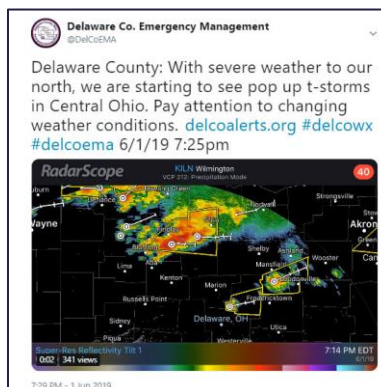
Delaware Co. Emergency Management
@DelCoEMA

Delaware County: With severe weather to our north, we are starting to see pop up t-storms in Central Ohio. Pay attention to changing weather conditions. delcoalerts.org #delcowx #delcoema 6/1/19 7:25pm

RadarScope KILN Wilmington VCP 212: Precipitation Mode 40

Auburn Strongsville Wayne Akron Shelby Ashland Wooster Lima Kenton Mansfield Marion Russells Point Fredericktown Sidney Delaware, OH Utica Westerville

Super-Res Reflectivity Tilt 1 7:14 PM EDT
0:02 | 341 views

7:29 PM - 1 Jun 2019